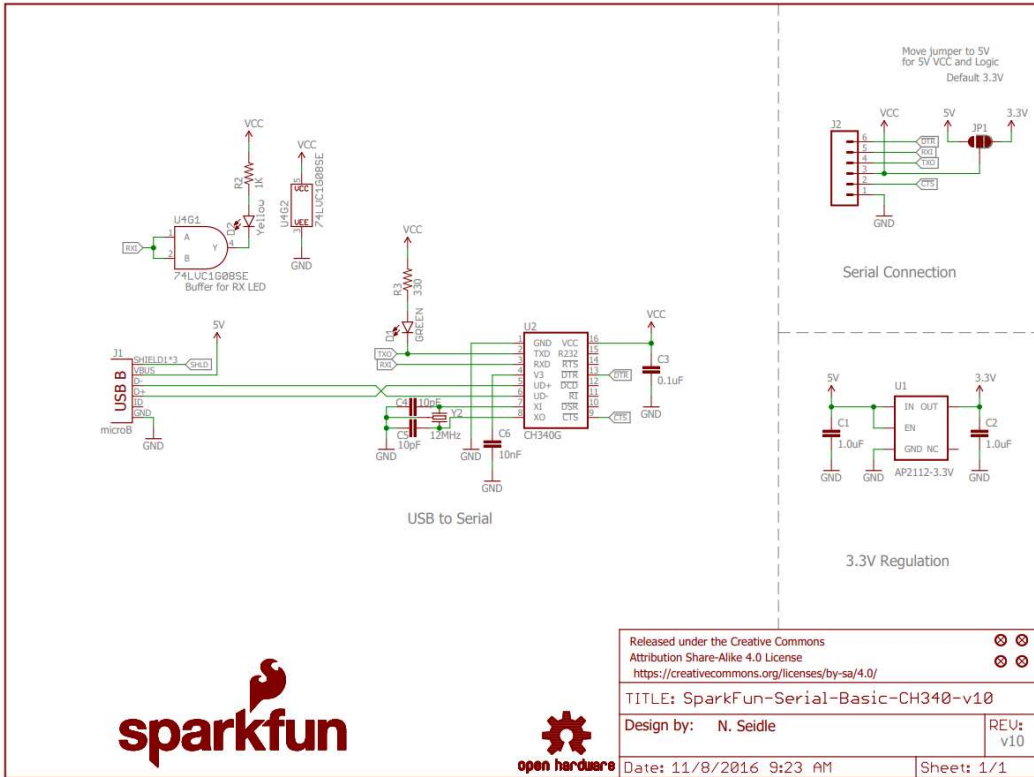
VCC

R2 1K

D2 Yellow

VCC

U4G2 74LVC1G08SE

VCC

VEE

GND

U4G1

A

B

Y

RXI

74LVC1G08SE
Buffer for RX LED

VCC

R3 330

D1 GREEN

5V

J1

SHIELD1*3

VBUS

D-

D+

ID

GND

SHLD

USB B

microB

GND

TXO

RXI

U2

GND

TXD

RXD

V3

UD+

UD-

XI

XO

VCC

R232

$\overline{RTS}$

$\overline{DTR}$

$\overline{DCD}$

$\overline{RI}$

$\overline{DSR}$

$\overline{CTS}$

CH340G

DTR

CTS

C4 10pF

C5 10pF

Y2 12MHz

C6 10nF

GND

GND

GND

VCC

C3 0.1uF

GND

USB to Serial

Move jumper to 5V
for 5V VCC and Logic
Default 3.3V

J2

VCC

5V

3.3V

JP1

DTR

RXI

TXO

CTS

GND

Serial Connection

5V

3.3V

U1

IN OUT

EN

GND NC

C1 1.0uF

C2 1.0uF

AP2112-3.3V

GND

GND

GND

3.3V Regulation

sparkfun

open hardware

Released under the Creative Commons
Attribution Share-Alike 4.0 License
https://creativecommons.org/licenses/by-sa/4.0/

TITLE: SparkFun-Serial-Basic-CH340-v10

Design by: N. Seidle

REV: v10

Date: 11/8/2016 9:23 AM

Sheet: 1/1